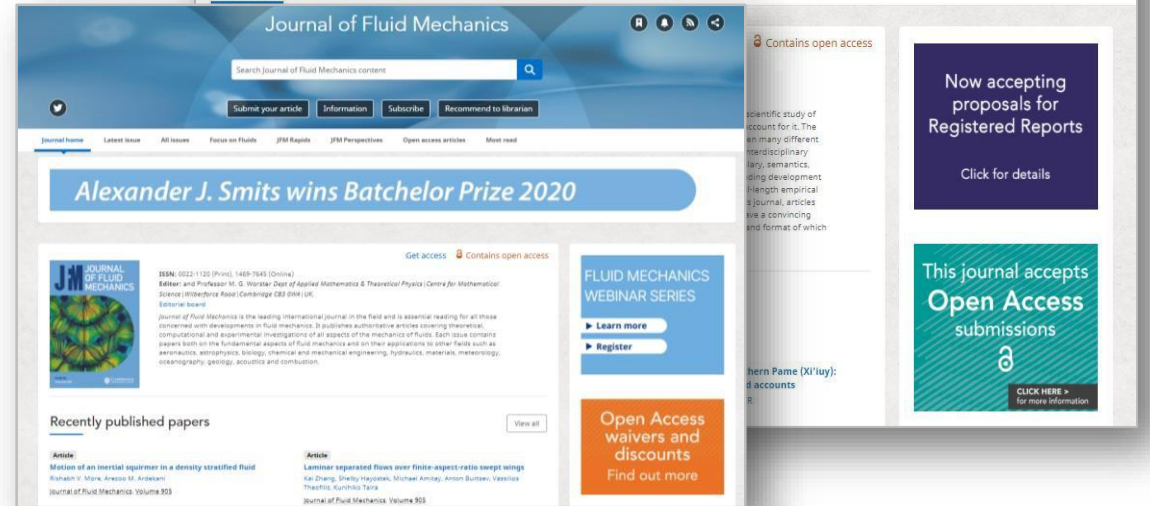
Journal of Fluid Mechanics

Search Journal of Fluid Mechanics content

Submit your article | Information | Subscribe | Recommend to librarian

Journal home | Latest issue | All issues | Focus on Fluids | JFM Rapids | JFM Perspectives | Open access articles | Most read

Alexander J. Smits wins Batchelor Prize 2020

Get access | Contains open access

JOURNAL OF FLUID MECHANICS

ISSN: 0022-1120 (Print), 1469-7645 (Online)
Editor: and Professor M. G. Worster Dept of Applied Mathematics & Theoretical Physics | Centre for Mathematical Science | Wilberforce Road | Cambridge CB3 0WA | UK.
Editorial board

Journal of Fluid Mechanics is the leading international journal in the field and is essential reading for all those concerned with developments in fluid mechanics. It publishes authoritative articles covering theoretical, computational and experimental investigations of all aspects of the mechanics of fluids. Each issue contains papers both on the fundamental aspects of fluid mechanics and on their applications to other fields such as aeronautics, astrophysics, biology, chemical and mechanical engineering, hydraulics, materials, meteorology, oceanography, geology, acoustics and combustion.

Recently published papers

View all

Article
Motion of an inertial squirmer in a density stratified fluid
Rishabh V. More, Arezoo M. Ardekani
Journal of Fluid Mechanics, Volume 905

Article
Laminar separated flows over finite-aspect-ratio swept wings
Kai Zhang, Shelby Hayostek, Michael Amitay, Anton Burtsev, Vassilios Theofilis, Kunihiko Taira
Journal of Fluid Mechanics, Volume 905

FLUID MECHANICS WEBINAR SERIES
Learn more
Register

Open Access waivers and discounts
Find out more

Contains open access

scientific study of
ccount for it. The
n many different
nterdisciplinary
lary, semantics,
ding development
l-length empirical
s journal, articles
ave a convincing
and format of which

thern Pame (Xi'iuy):
d accounts
R

Now accepting proposals for Registered Reports

Click for details

This journal accepts Open Access submissions

CLICK HERE >
for more information